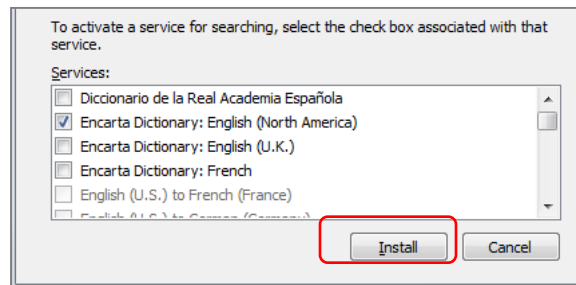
To activate a service for searching, select the check box associated with that service.

Services:

Diccionario de la Real Academia Española
Encarta Dictionary: English (North America)
Encarta Dictionary: English (U.K.)
Encarta Dictionary: French
English (U.S.) to French (France)
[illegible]

Install
Cancel